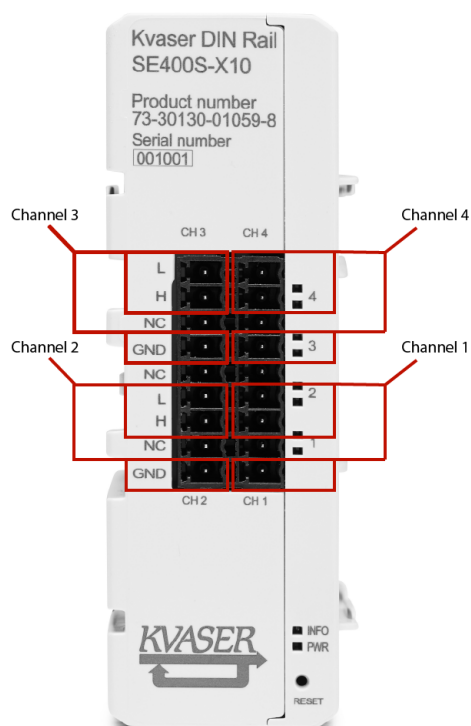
Kvaser DIN Rail
SE400S-X10

Product number
73-30130-01059-8
Serial number
001001

Channel 3

Channel 4

CH 3

CH 4

L

H

4

NC

GND

3

Channel 2

Channel 1

NC

2

L

H

NC

1

GND

CH 2

CH 1

KVASER

INFO

PWR

RESET